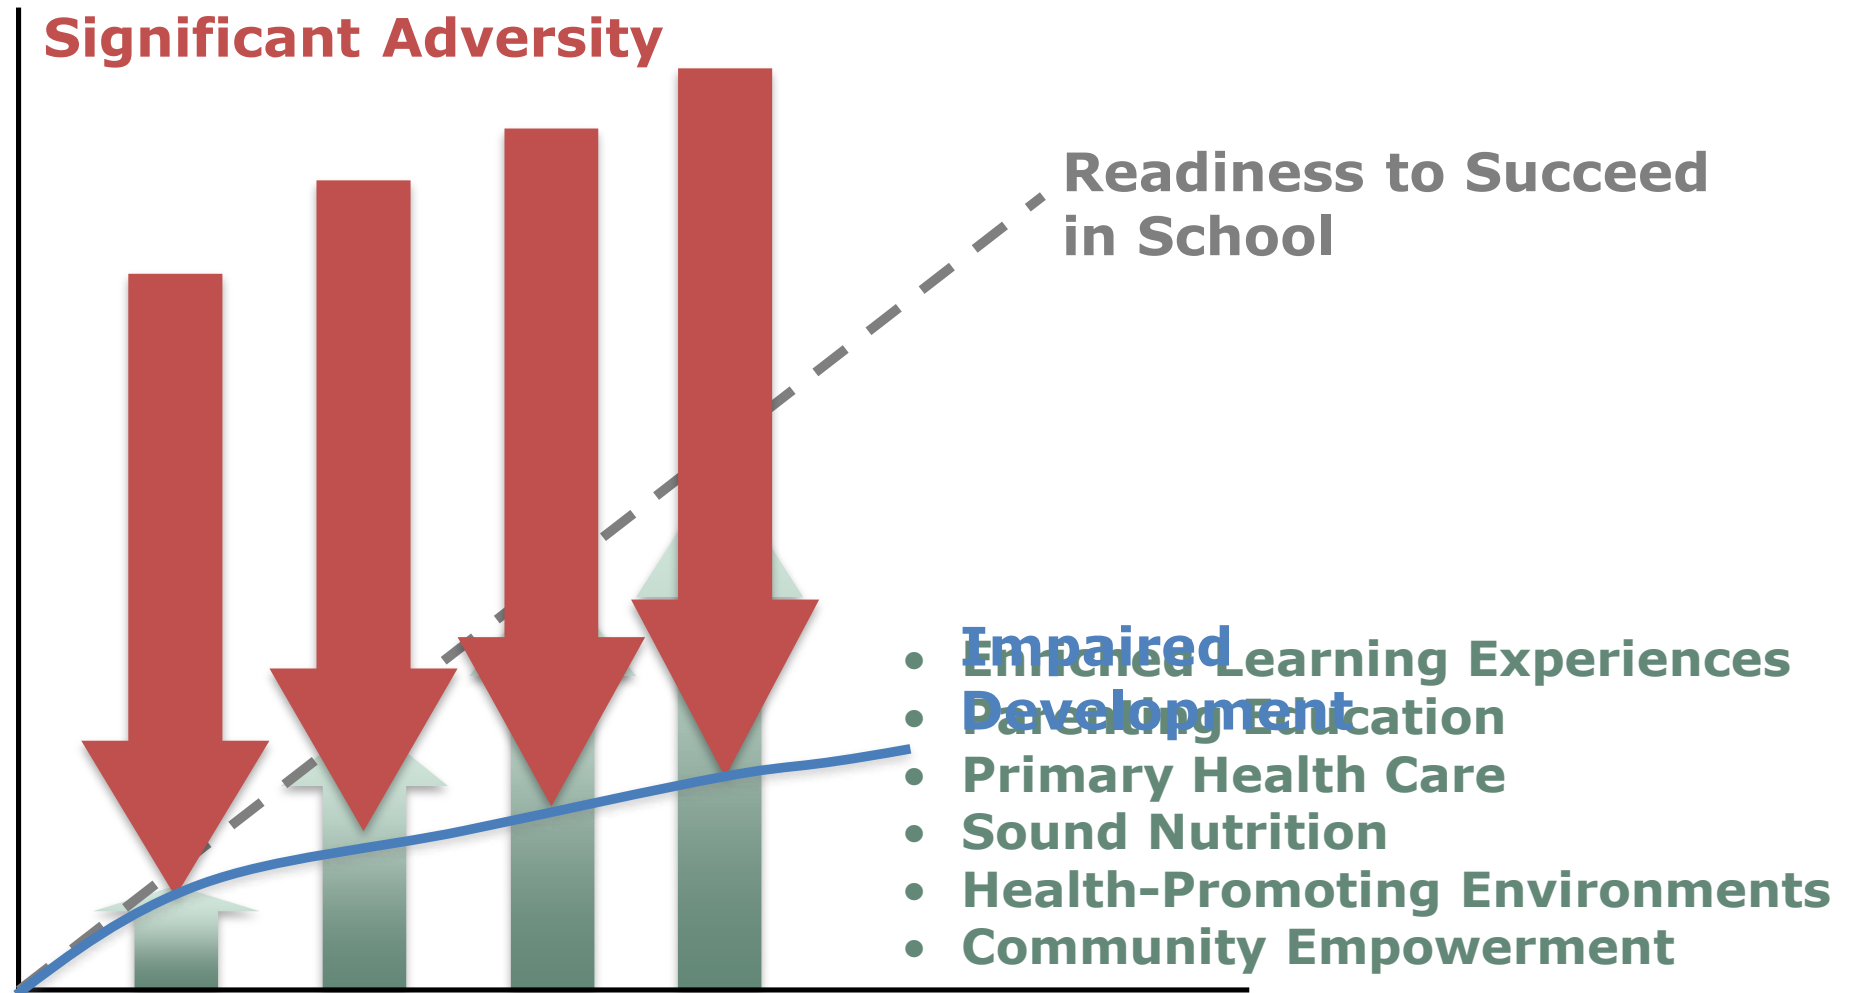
Significant Adversity

Readiness to Succeed in School

Impaired Development

- Enriched Learning Experiences
- Parenting Education
- Primary Health Care
- Sound Nutrition
- Health-Promoting Environments
- Community Empowerment